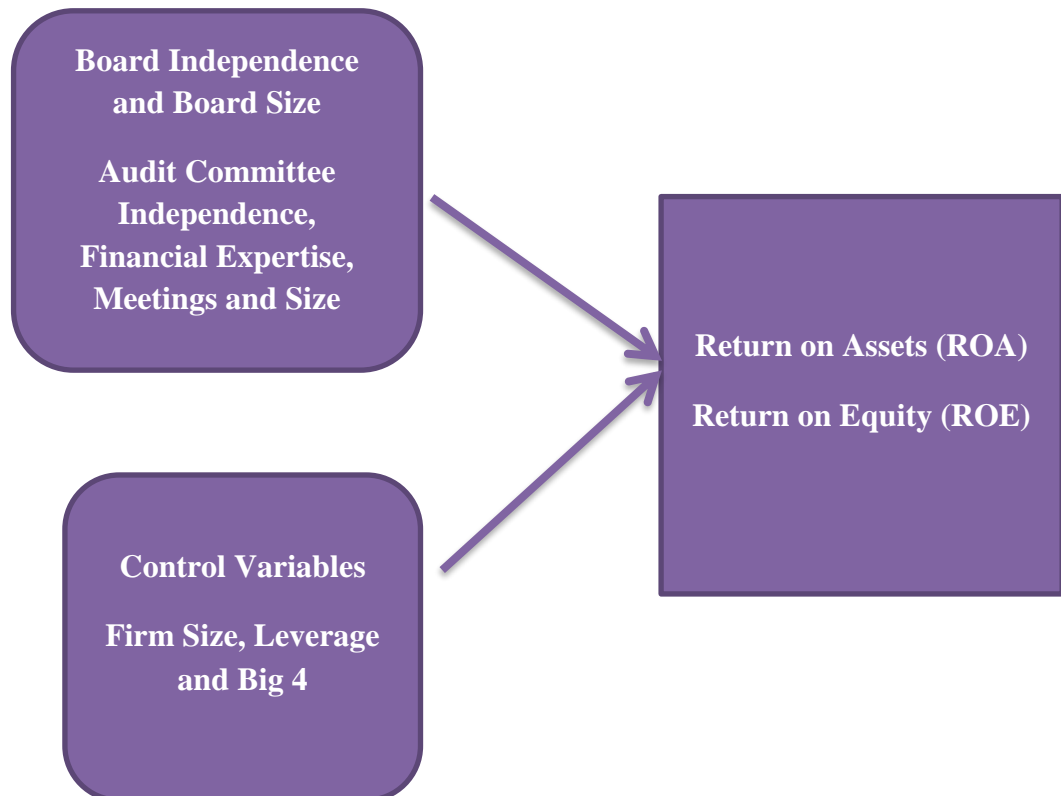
Board Independence and Board Size

Audit Committee Independence, Financial Expertise, Meetings and Size

Return on Assets (ROA)

Return on Equity (ROE)

Control Variables

Firm Size, Leverage and Big 4